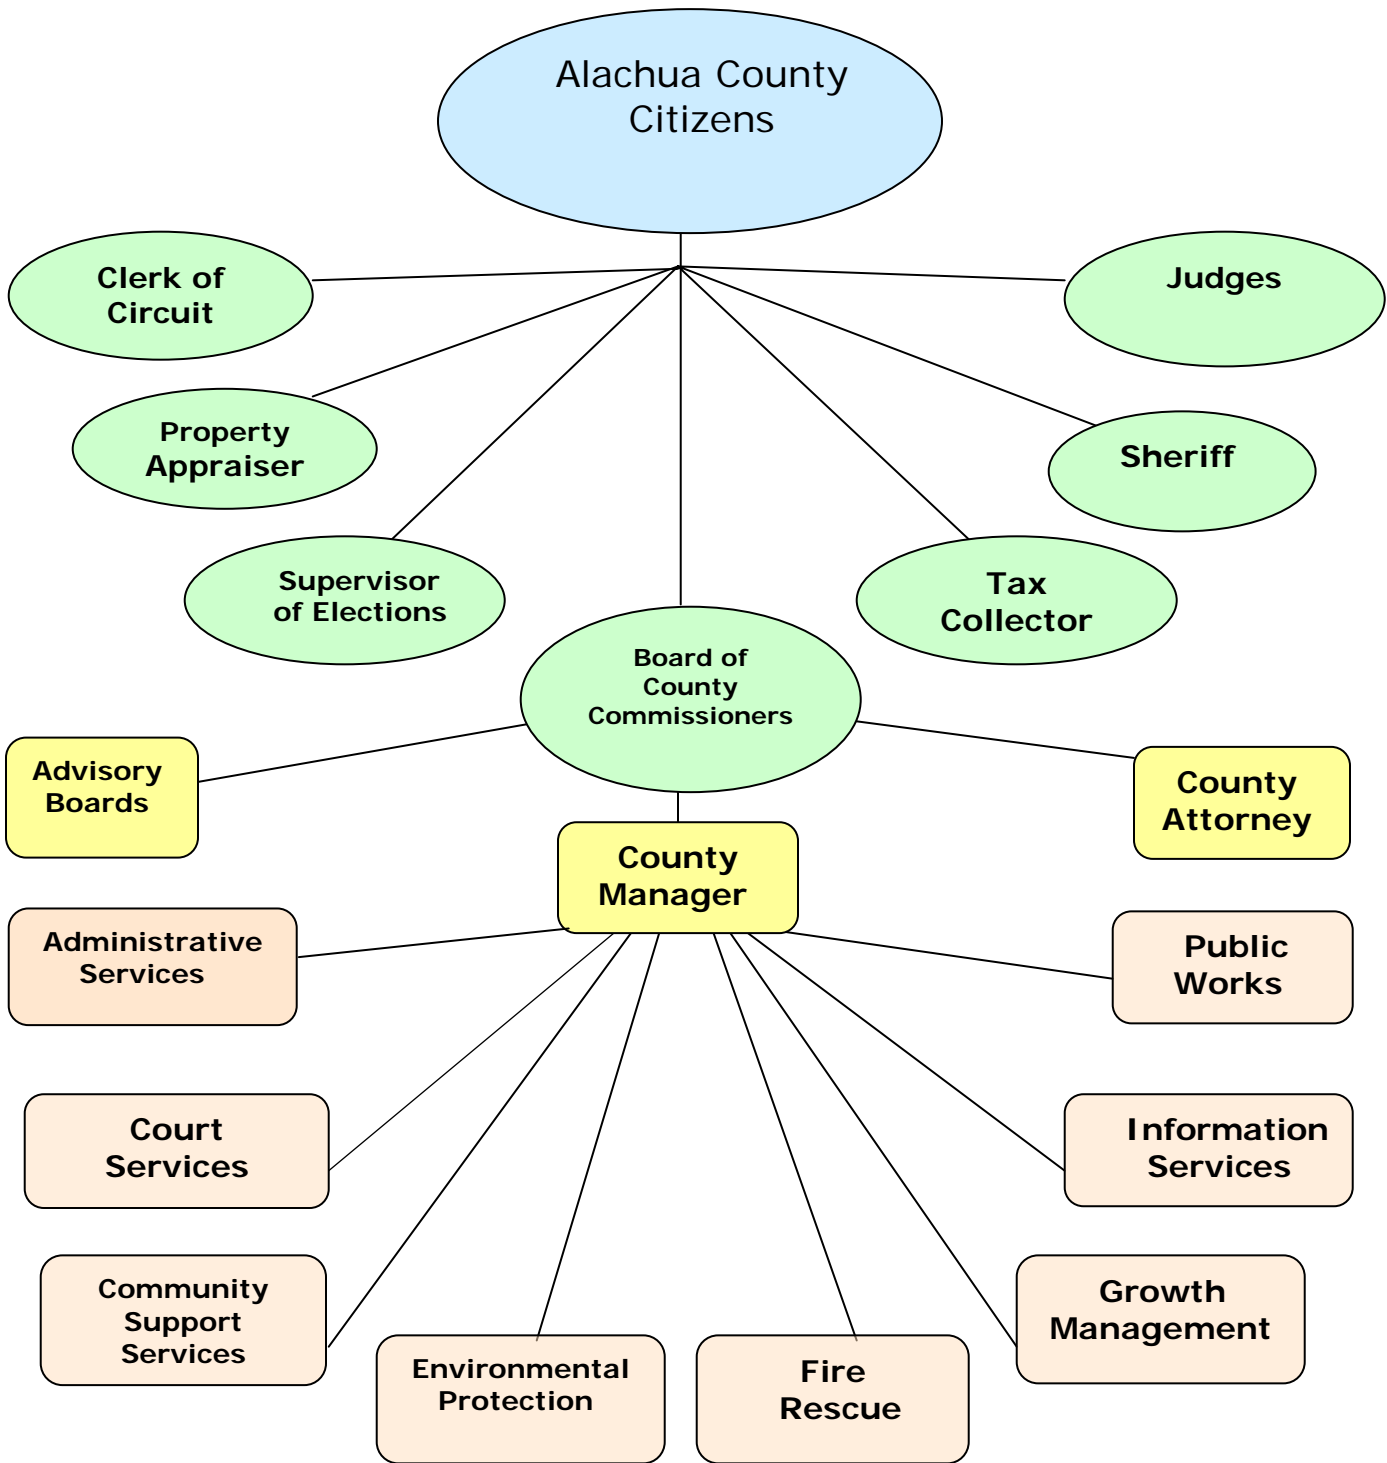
Alachua County Citizens

Clerk of Circuit

Judges

Property Appraiser

Sheriff

Supervisor of Elections

Tax Collector

Board of County Commissioners

Advisory Boards

County Attorney

County Manager

Administrative Services

Public Works

Court Services

Information Services

Community Support Services

Environmental Protection

Fire Rescue

Growth Management